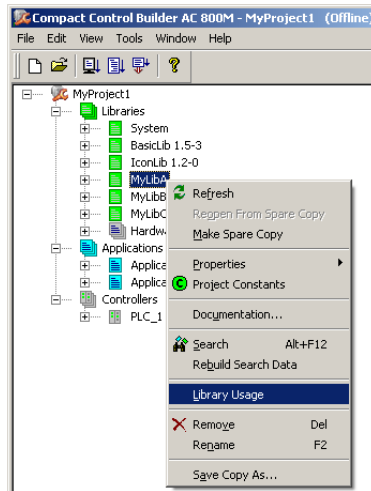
Compact Control Builder AC 800M - MyProject1 (Offline

File Edit View Tools Window Help

MyProject1
Libraries
System
BasicLib 1.5-3
IconLib 1.2-0
MyLibA
MyLibB
MyLibC
Hardw
Applications
Applica
Applica
Controllers
PLC_1

Refresh
Reopen From Spare Copy
Make Spare Copy
Properties
Project Constants
Documentation...
Search Alt+F12
Rebuild Search Data
Library Usage
Remove Del
Rename F2
Save Copy As...